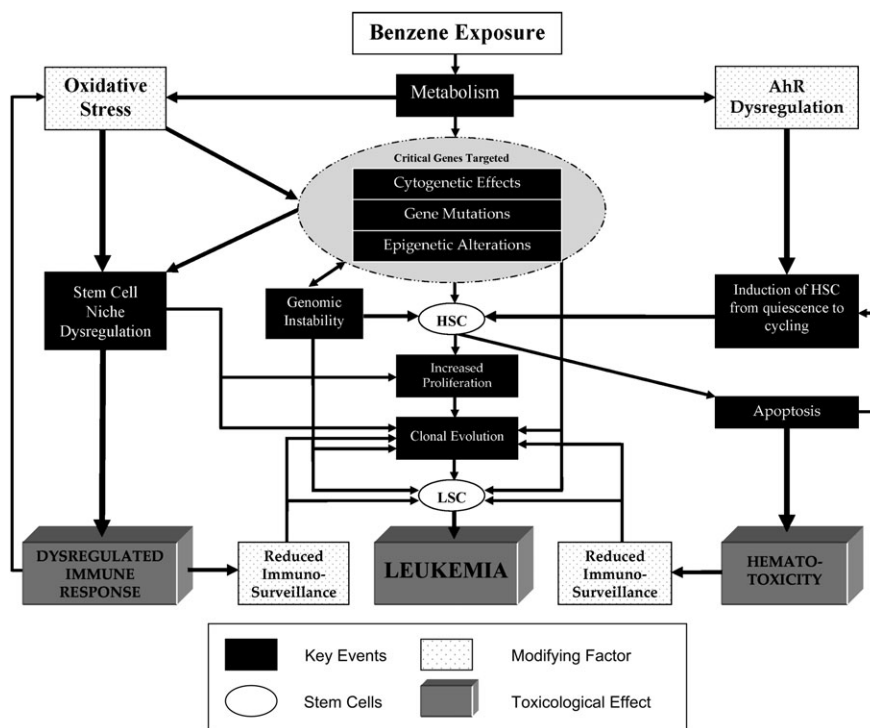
Benzene Exposure

Oxidative Stress

Metabolism

AhR Dysregulation

Critical Genes Targeted

Cytogenetic Effects

Gene Mutations

Epigenetic Alterations

Stem Cell Niche Dysregulation

Genomic Instability

HSC

Induction of HSC from quiescence to cycling

Increased Proliferation

Apoptosis

Clonal Evolution

LSC

DYSREGULATED IMMUNE RESPONSE

Reduced Immuno-Surveillance

LEUKEMIA

Reduced Immuno-Surveillance

HEMATO-TOXICITY

Key Events

Modifying Factor

Stem Cells

Toxicological Effect